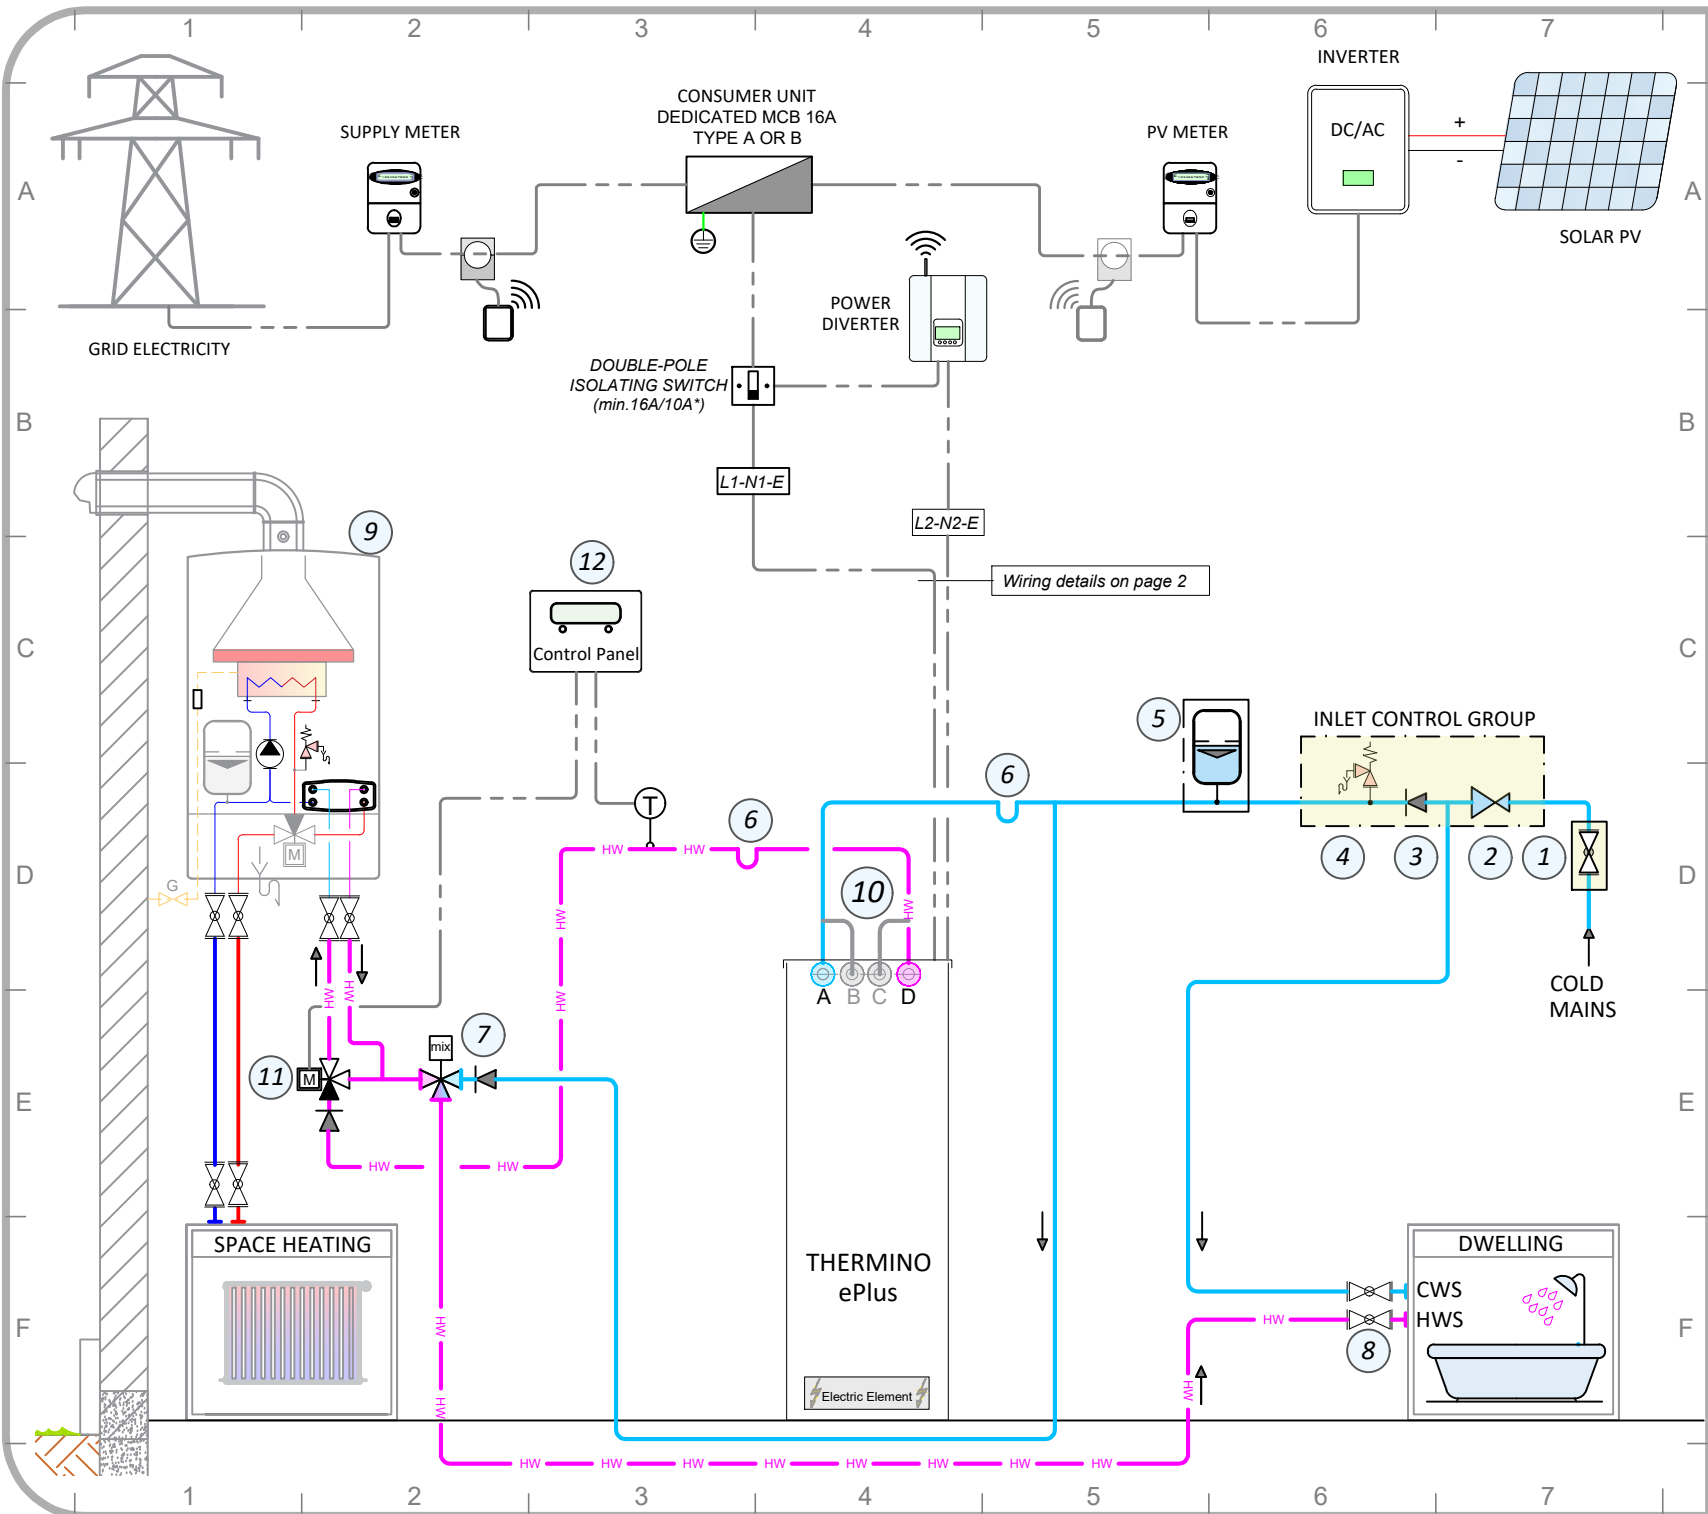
1 2 3 4 5 6 7

INVERTER

CONSUMER UNIT
DEDICATED MCB 16A
TYPE A OR B

SUPPLY METER

PV METER

DC/AC

+
-

SOLAR PV

A

A

POWER
DIVERTER

GRID ELECTRICITY

DOUBLE-POLE
ISOLATING SWITCH
(min.16A/10A*)

B

B

L1-N1-E

L2-N2-E

9

12

Wiring details on page 2

C

Control Panel

C

5

INLET CONTROL GROUP

6

T

6

D

4 3 2 1

D

HW HW

10

HW

G

HW

A B C D

HW

HW HW

COLD
MAINS

7

mix

E

11

M

E

HW HW

SPACE HEATING

THERMINO
ePlus

DWELLING

CWS

HW

HWS

F

F

HW

8

HW

Electric Element

HW

HW HW HW HW HW HW HW HW

1 2 3 4 5 6 7